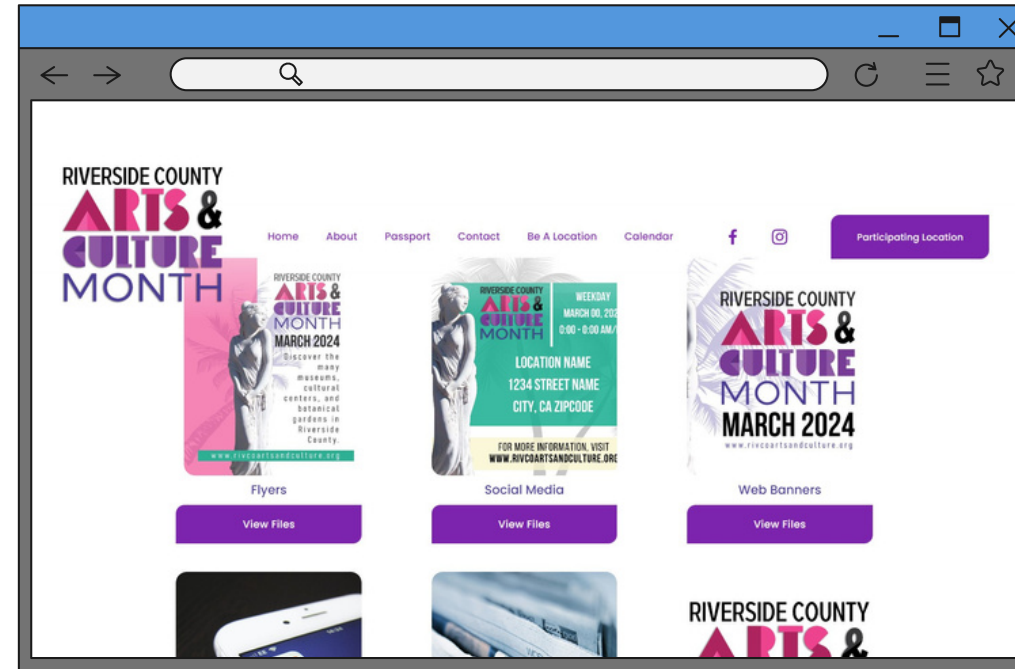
RIVERSIDE COUNTY
ARTS &
CULTURE
MONTH

Home About Passport Contact Be A Location Calendar

Participating Location

RIVERSIDE COUNTY
ARTS &
CULTURE
MONTH
MARCH 2024
Discover the many museums, cultural centers, and botanical gardens in Riverside County.
www.rivcoartsandculture.org

RIVERSIDE COUNTY
ARTS &
CULTURE
MONTH
WEEKDAY
MARCH 00, 202
0:00 - 0:00 AM/
LOCATION NAME
1234 STREET NAME
CITY, CA ZIPCODE
FOR MORE INFORMATION, VISIT
WWW.RIVCOARTSANDCULTURE.ORG

RIVERSIDE COUNTY
ARTS &
CULTURE
MONTH
MARCH 2024
www.rivcoartsandculture.org

Flyers
View Files

Social Media
View Files

Web Banners
View Files

RIVERSIDE COUNTY
ARTS &